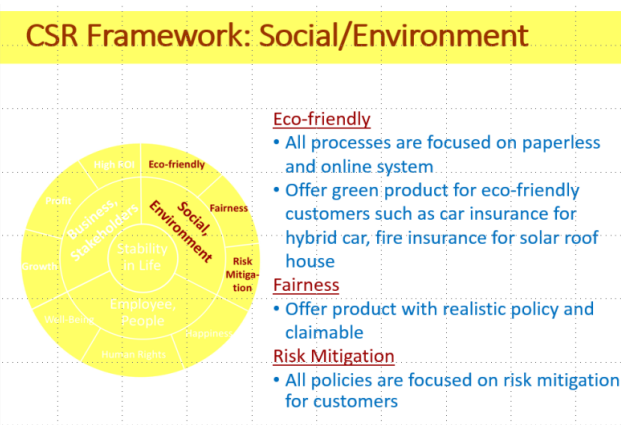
CSR Framework: Social/Environment

High ROI
Eco-friendly
Profit
Business, Stakeholders
Social, Environment
Fairness
Stability in Life
Growth
Risk Mitigation
Employee, People
Well-Being
Happiness
Human Rights

Eco-friendly
• All processes are focused on paperless and online system
• Offer green product for eco-friendly customers such as car insurance for hybrid car, fire insurance for solar roof house

Fairness
• Offer product with realistic policy and claimable

Risk Mitigation
• All policies are focused on risk mitigation for customers